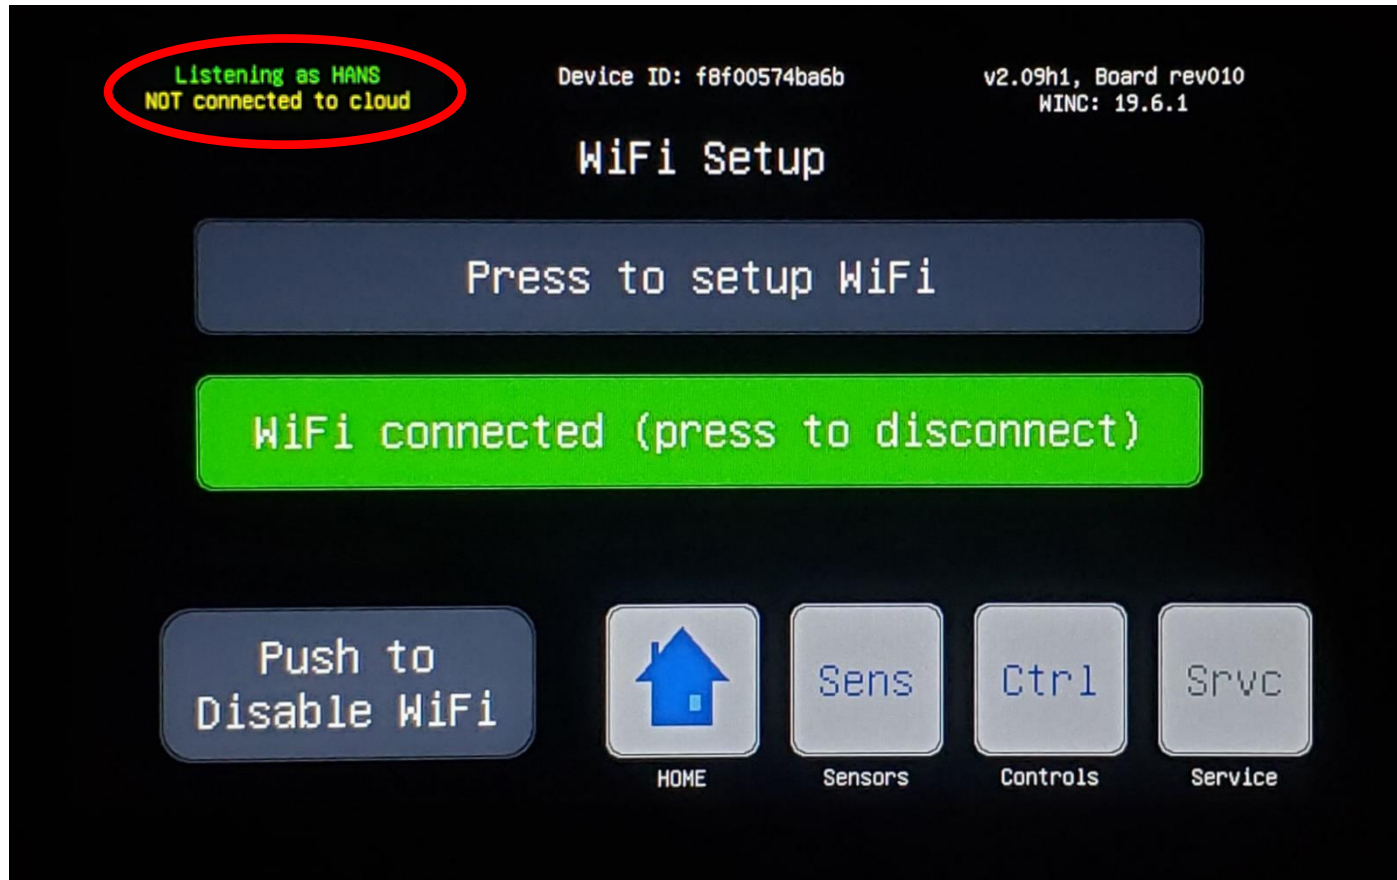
Listening as HANS
NOT connected to cloud

Device ID: f8f00574ba6b

v2.09h1, Board rev010
WINC: 19.6.1

WiFi Setup

Press to setup WiFi

WiFi connected (press to disconnect)

Push to Disable WiFi

HOME

Sens
Sensors

Ctrl
Controls

Srvc
Service